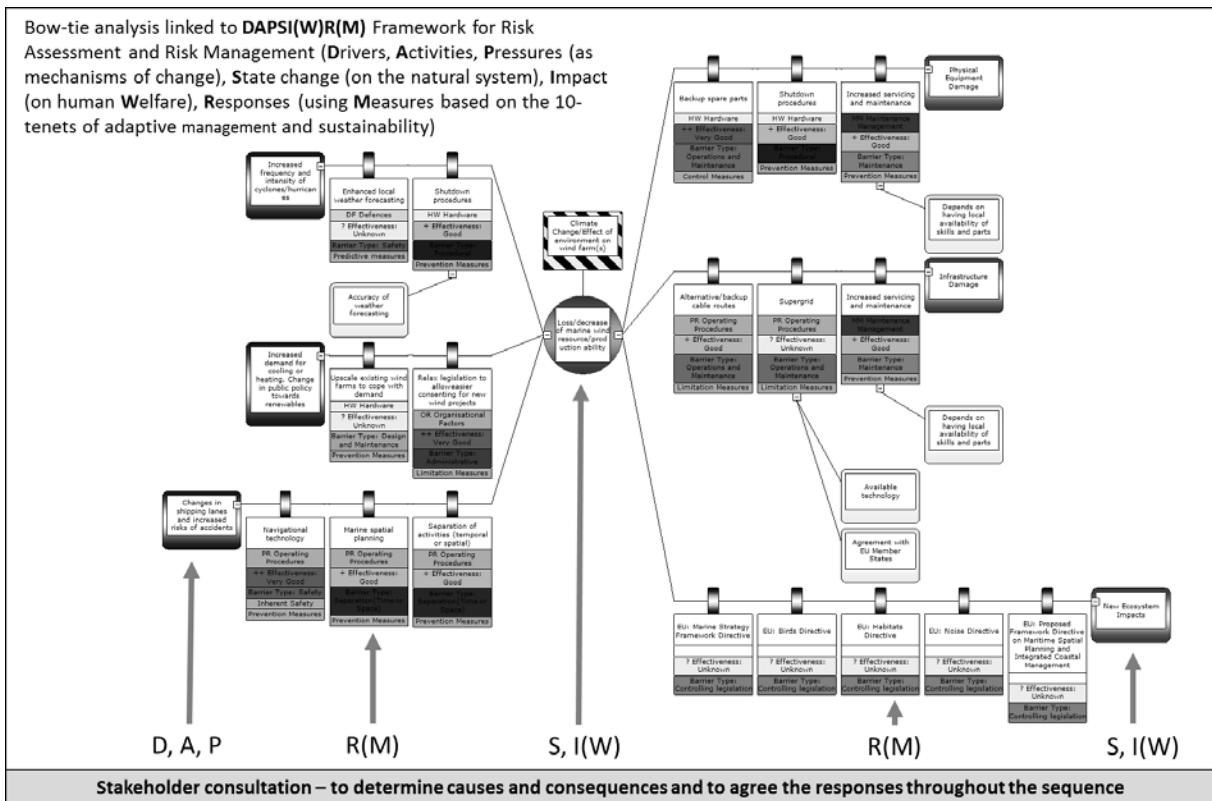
Bow-tie analysis linked to **DAPSI(W)R(M)** Framework for Risk Assessment and Risk Management (**D**rivers, **A**ctivities, **P**ressures (as mechanisms of change), **S**tate change (on the natural system), **I**mpact (on human **W**elfare), **R**esponses (using **M**easures based on the 10-tenets of adaptive management and sustainability)

Increased frequency and intensity of cyclones/hurricanes

Enhanced local weather forecasting
DF Defences
? Effectiveness: Unknown
Barrier Type: Safety
Predictive measures

Shutdown procedures
HW Hardware
+ Effectiveness: Good
Barrier Type: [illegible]
Prevention Measures

Accuracy of weather forecasting

Increased demand for cooling or heating. Change in public policy towards renewables

Upscale existing wind farms to cope with demand
HW Hardware
? Effectiveness: Unknown
Barrier Type: Design and Maintenance
Prevention Measures

Relax legislation to allow easier consenting for new wind projects
OR Organisational Factors
++ Effectiveness: Very Good
Barrier Type: Administrative
Limitation Measures

Changes in shipping lanes and increased risks of accidents

Navigational technology
PR Operating Procedures
++ Effectiveness: Very Good
Barrier Type: Safety
Inherent Safety
Prevention Measures

Marine spatial planning
PR Operating Procedures
+ Effectiveness: Good
Barrier Type: Separation (Time or Space)
Prevention Measures

Separation of activities (temporal or spatial)
PR Operating Procedures
+ Effectiveness: Good
Barrier Type: Separation (Time or Space)
Prevention Measures

Climate Change/Effect of environment on wind farm(s)

Loss/decrease of marine wind resource/production ability

Backup spare parts
HW Hardware
++ Effectiveness: Very Good
Barrier Type: Operations and Maintenance
Control Measures

Shutdown procedures
HW Hardware
+ Effectiveness: Good
Barrier Type: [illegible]
Prevention Measures

Increased servicing and maintenance
MM Maintenance Management
+ Effectiveness: Good
Barrier Type: Maintenance
Prevention Measures

Physical Equipment Damage

Depends on having local availability of skills and parts

Alternative/backup cable routes
PR Operating Procedures
+ Effectiveness: Good
Barrier Type: Operations and Maintenance
Limitation Measures

Supergrid
PR Operating Procedures
? Effectiveness: Unknown
Barrier Type: Operations and Maintenance
Limitation Measures

Increased servicing and maintenance
Maintenance Management
+ Effectiveness: Good
Barrier Type: Maintenance
Prevention Measures

Infrastructure Damage

Depends on having local availability of skills and parts

Available technology

Agreement with EU Member States

EU: Marine Strategy Framework Directive
? Effectiveness: Unknown
Barrier Type: Controlling legislation

EU: Birds Directive
? Effectiveness: Unknown
Barrier Type: Controlling legislation

EU: Habitats Directive
? Effectiveness: Unknown
Barrier Type: Controlling legislation

EU: Noise Directive
? Effectiveness: Unknown
Barrier Type: Controlling legislation

EU: Proposed Framework Directive on Maritime Spatial Planning and Integrated Coastal Management
? Effectiveness: Unknown
Barrier Type: Controlling legislation

New Ecosystem Impacts

D, A, P
R(M)
S, I(W)
R(M)
S, I(W)

**Stakeholder consultation – to determine causes and consequences and to agree the responses throughout the sequence**